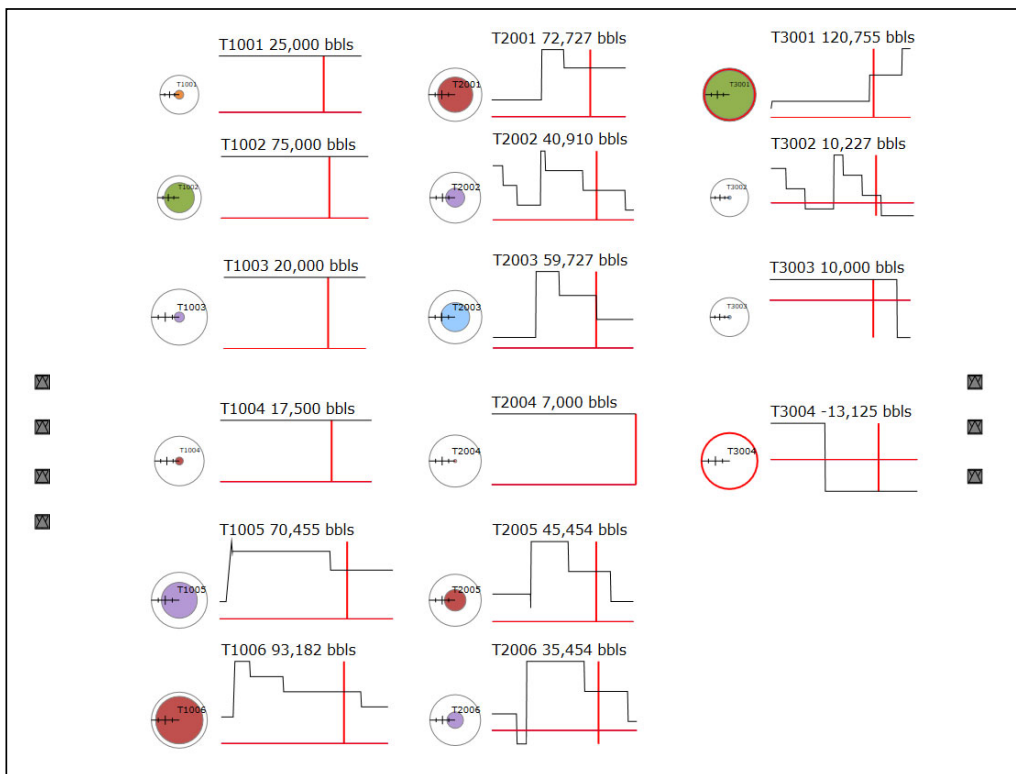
T1001 25,000 bbls
T1001

T2001 72,727 bbls
T2001

T3001 120,755 bbls
T3001

T1002 75,000 bbls
T1002

T2002 40,910 bbls
T2002

T3002 10,227 bbls
T3002

T1003 20,000 bbls
T1003

T2003 59,727 bbls
T2003

T3003 10,000 bbls
T3003

T1004 17,500 bbls
T1004

T2004 7,000 bbls
T2004

T3004 -13,125 bbls
T3004

T1005 70,455 bbls
T1005

T2005 45,454 bbls
T2005

T1006 93,182 bbls
T1006

T2006 35,454 bbls
T2006